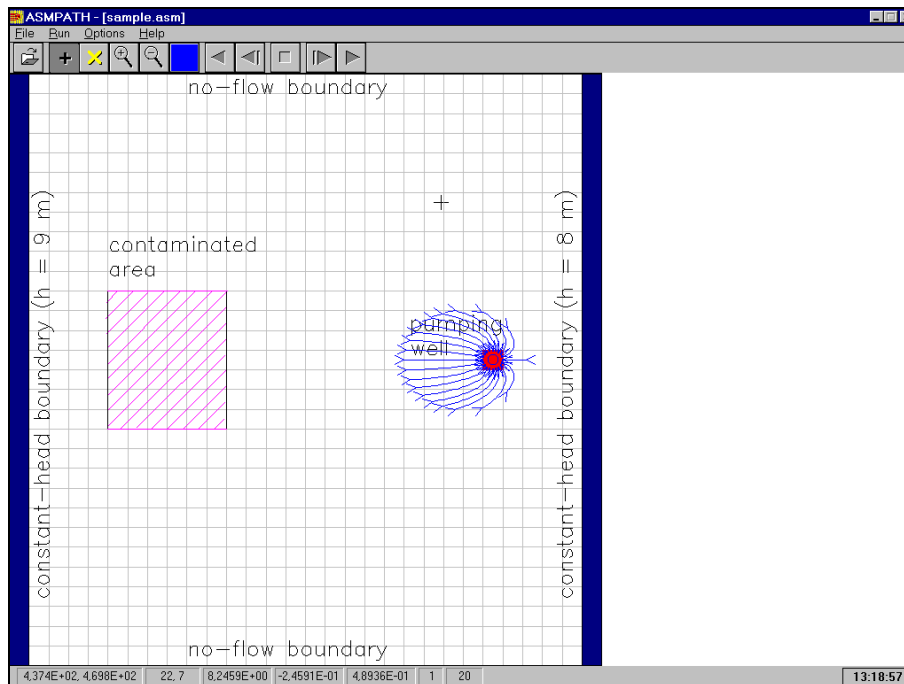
ASMPATH - [sample.asm]

File Run Options Help

no-flow boundary

constant-head boundary (h = 9 m)

contaminated area

pumping well

constant-head boundary (h = 8 m)

no-flow boundary

4,374E+02, 4,698E+02 | 22, 7 | 8,2459E+00 | -2,4591E-01 | 4,8936E-01 | 1 | 20

13:18:57